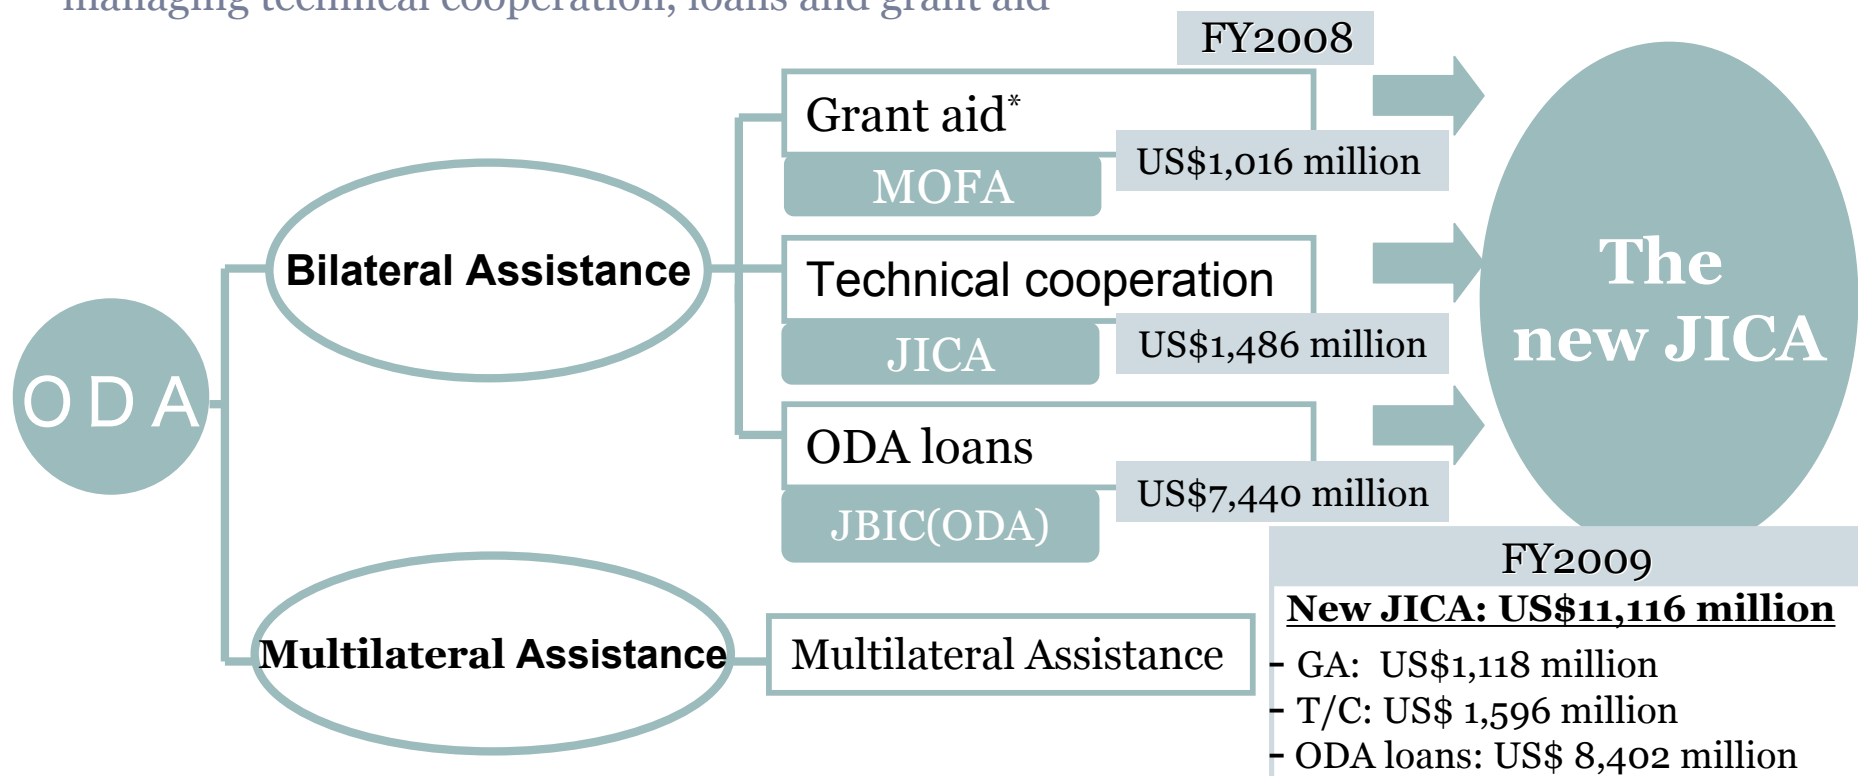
managing technical cooperation, loans and grant aid

FY2008

ODA

Bilateral Assistance

Grant aid*

MOFA

US$1,016 million

Technical cooperation

JICA

US$1,486 million

ODA loans

JBIC(ODA)

US$7,440 million

The new JICA

Multilateral Assistance

Multilateral Assistance

FY2009

New JICA: US$11,116 million

- GA: US$1,118 million
- T/C: US$ 1,596 million
- ODA loans: US$ 8,402 million